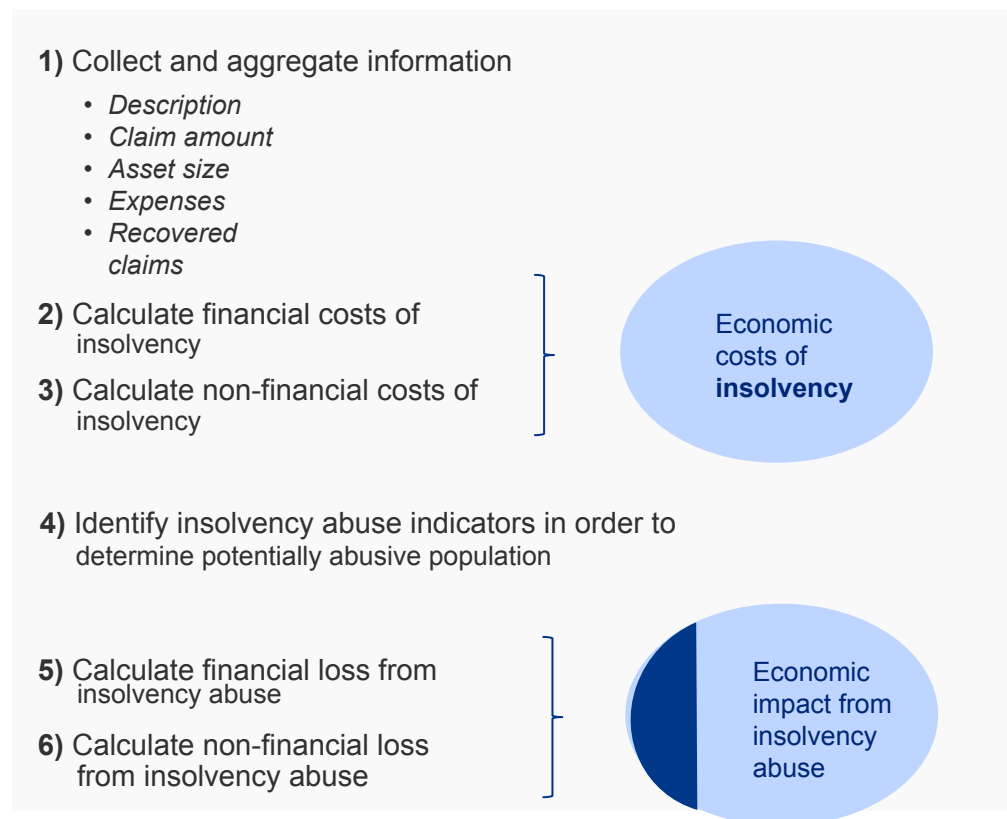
**1)** Collect and aggregate information

- *Description*
- *Claim amount*
- *Asset size*
- *Expenses*
- *Recovered claims*

**2)** Calculate financial costs of insolvency

**3)** Calculate non-financial costs of insolvency

Economic costs of **insolvency**

**4)** Identify insolvency abuse indicators in order to determine potentially abusive population

**5)** Calculate financial loss from insolvency abuse

**6)** Calculate non-financial loss from insolvency abuse

Economic impact from insolvency abuse